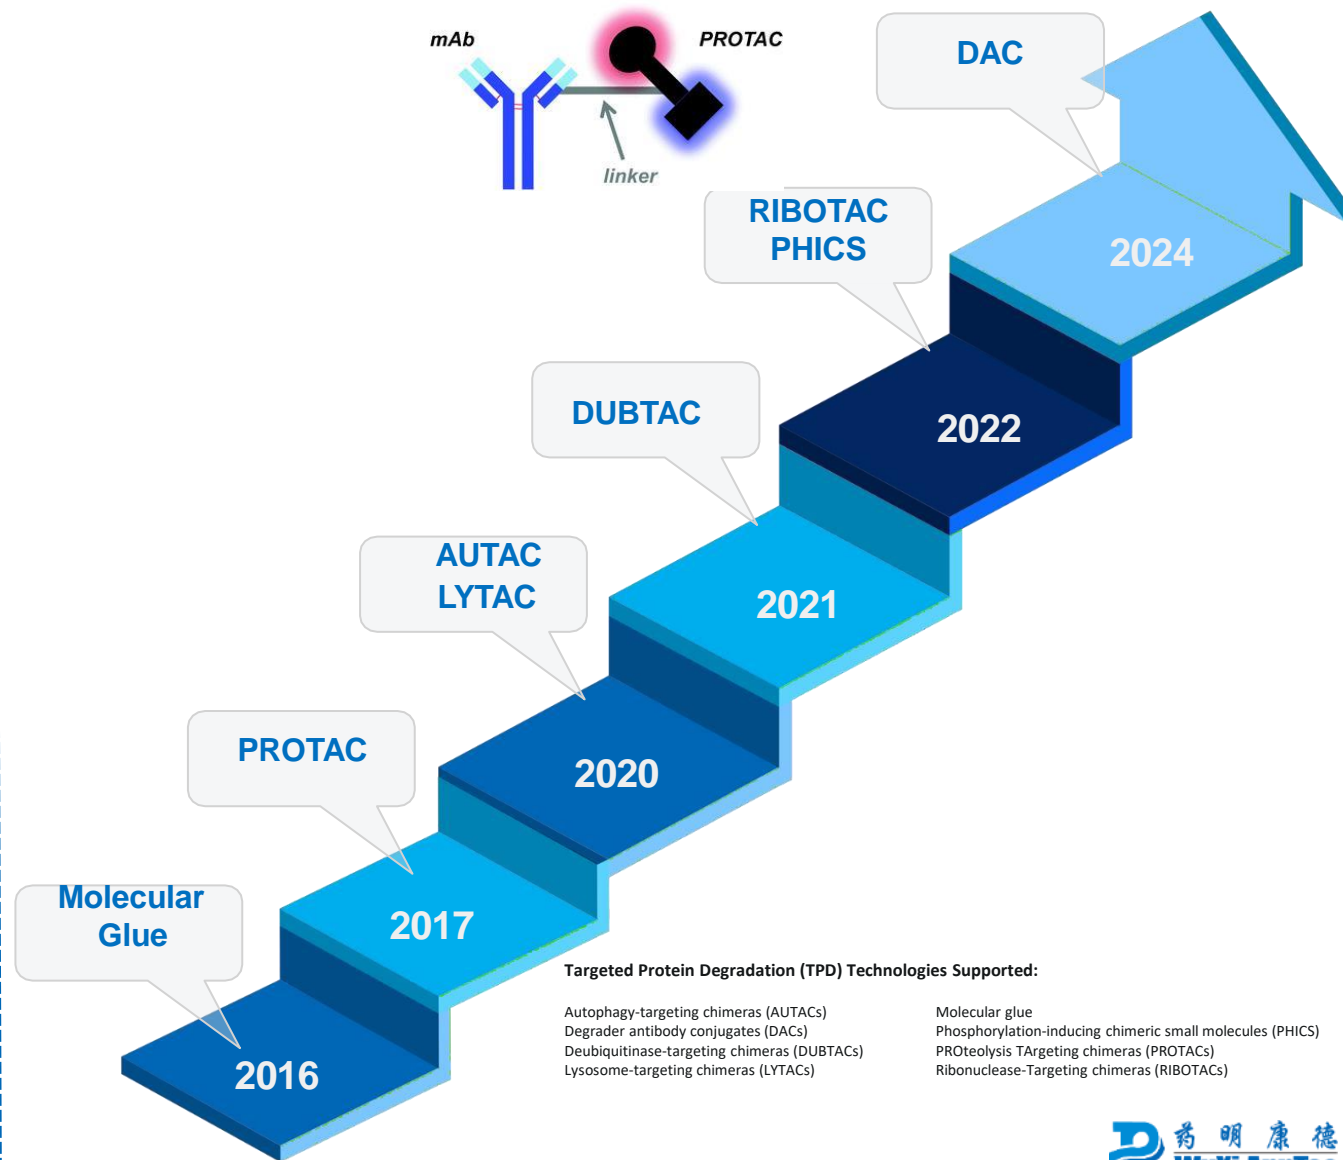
mAb

PROTAC

linker

DAC

RIBOTAC
PHICS

2024

DUBTAC

2022

AUTAC
LYTAC

2021

PROTAC

2020

Molecular
Glue

2017

2016

Targeted Protein Degradation (TPD) Technologies Supported:

Autophagy-targeting chimeras (AUTACs)
Degrader antibody conjugates (DACs)
Deubiquitinase-targeting chimeras (DUBTACs)
Lysosome-targeting chimeras (LYTACs)

Molecular glue
Phosphorylation-inducing chimeric small molecules (PHICS)
PROteolysis TArgeting chimeras (PROTACs)
Ribonuclease-Targeting chimeras (RIBOTACs)

药明康德
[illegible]